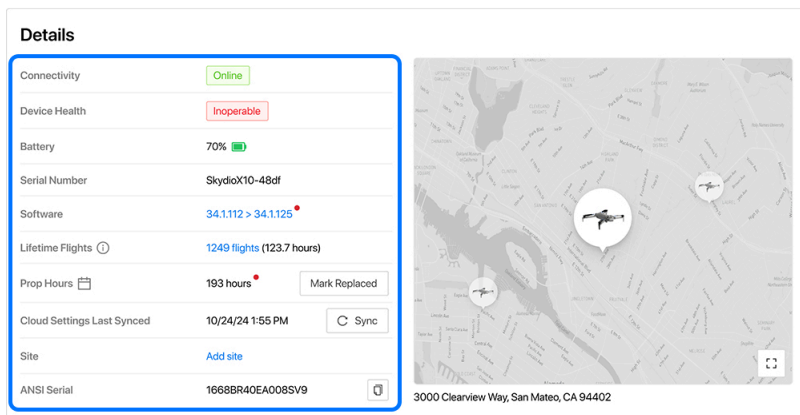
Details

| | |
|---|---|
| Connectivity | Online |
| Device Health | Inoperable |
| Battery | 70% |
| Serial Number | SkydioX10-48df |
| Software | 34.1.112 > 34.1.125 |
| Lifetime Flights | 1249 flights (123.7 hours) |
| Prop Hours | 193 hours Mark Replaced |
| Cloud Settings Last Synced | 10/24/24 1:55 PM Sync |
| Site | Add site |
| ANSI Serial | 1668BR40EA008SV9 |

3000 Clearview Way, San Mateo, CA 94402